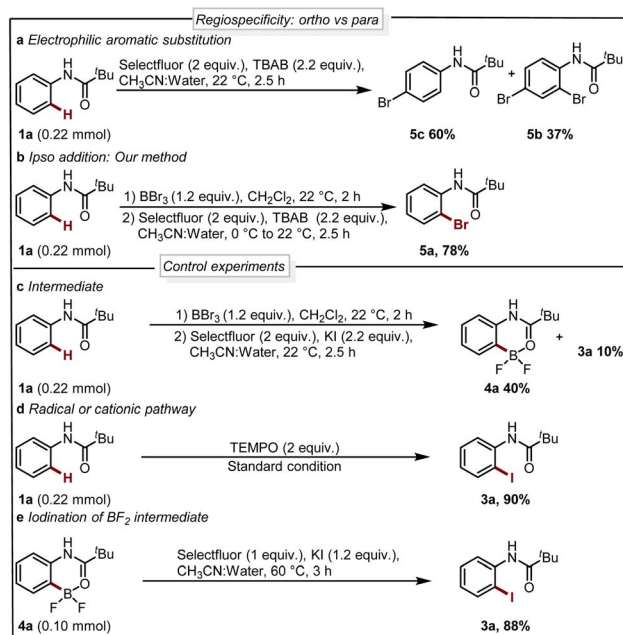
Regiospecificity: ortho vs para

a Electrophilic aromatic substitution

H N $^{t}$Bu O H

Selectfluor (2 equiv.), TBAB (2.2 equiv.), $CH_3CN$:Water, 22 °C, 2.5 h

1a (0.22 mmol)

H N $^{t}$Bu O Br

5c 60%

+

H N $^{t}$Bu O Br Br

5b 37%

b Ipso addition: Our method

H N $^{t}$Bu O H

1) $BBr_3$ (1.2 equiv.), $CH_2Cl_2$, 22 °C, 2 h
2) Selectfluor (2 equiv.), TBAB (2.2 equiv.), $CH_3CN$:Water, 0 °C to 22 °C, 2.5 h

1a (0.22 mmol)

H N $^{t}$Bu O Br

5a, 78%

Control experiments

c Intermediate

H N $^{t}$Bu O H

1) $BBr_3$ (1.2 equiv.), $CH_2Cl_2$, 22 °C, 2 h
2) Selectfluor (2 equiv.), KI (2.2 equiv.), $CH_3CN$:Water, 22 °C, 2.5 h

1a (0.22 mmol)

H N $^{t}$Bu O B F F

4a 40%

+ 3a 10%

d Radical or cationic pathway

H N $^{t}$Bu O H

TEMPO (2 equiv.)
Standard condition

1a (0.22 mmol)

H N $^{t}$Bu O I

3a, 90%

e Iodination of $BF_2$ intermediate

H N $^{t}$Bu O B F F

Selectfluor (1 equiv.), KI (1.2 equiv.), $CH_3CN$:Water, 60 °C, 3 h

4a (0.10 mmol)

H N $^{t}$Bu O I

3a, 88%